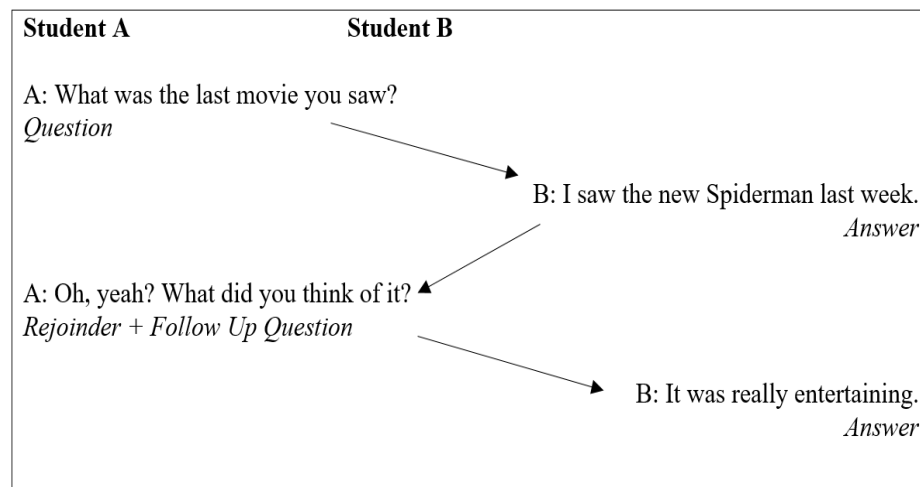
**Student A** **Student B**

A: What was the last movie you saw?
*Question*

B: I saw the new Spiderman last week.
*Answer*

A: Oh, yeah? What did you think of it?
*Rejoinder + Follow Up Question*

B: It was really entertaining.
*Answer*